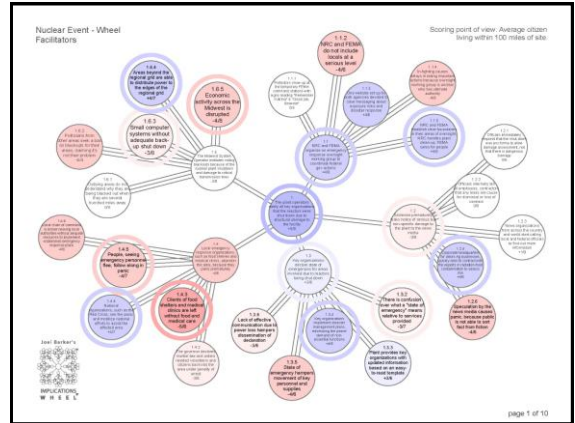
Nuclear Event - Wheel Facilitators

Scoring point of view: Average citizen living within 100 miles of site.

1.6.6
Areas beyond the regional grid are able to distribute power to the edges of the regional grid
+4/7

1.6.5
Economic activity across the Midwest is disrupted
-4/5

1.6.3
Small computer systems without adequate backup shut down
-3/6

1.1.2
NRC and FEMA do not include locals at a serious level
-4/6

1.4.6
People, seeing emergency personnel flee, follow along in panic
-4/7

1.4.3
Clients of food shelters and medical clinics are left without food and medical care
-3/8

1.3.6
Lack of effective communication due to power loss hampers dissemination of declaration
-3/8

1.3.5
State of emergency hampers movement of key personnel and supplies
-4/6

1.3.2
There is confusion over what a "state of emergency" means relative to services provided
-3/7

1.3.3
Plant provides local organizations with updated information based on an easy-to-read template
+4/8

1.2.6
Speculation by the news media causes panic, because public is not able to sort fact from fiction
-4/4

Joel Barker's IMPLICATIONS WHEEL

page 1 of 10